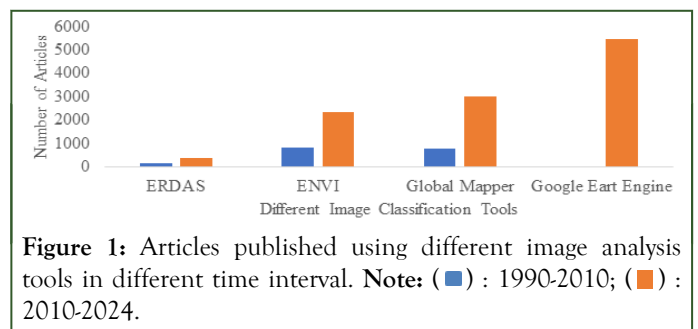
6000
5000
4000
3000
2000
1000
0
Number of Articles

ERDAS
ENVI
Global Mapper
Google Eart Engine
Different Image Classification Tools

**Figure 1:** Articles published using different image analysis tools in different time interval. **Note:** ( ) : 1990-2010; ( ) : 2010-2024.